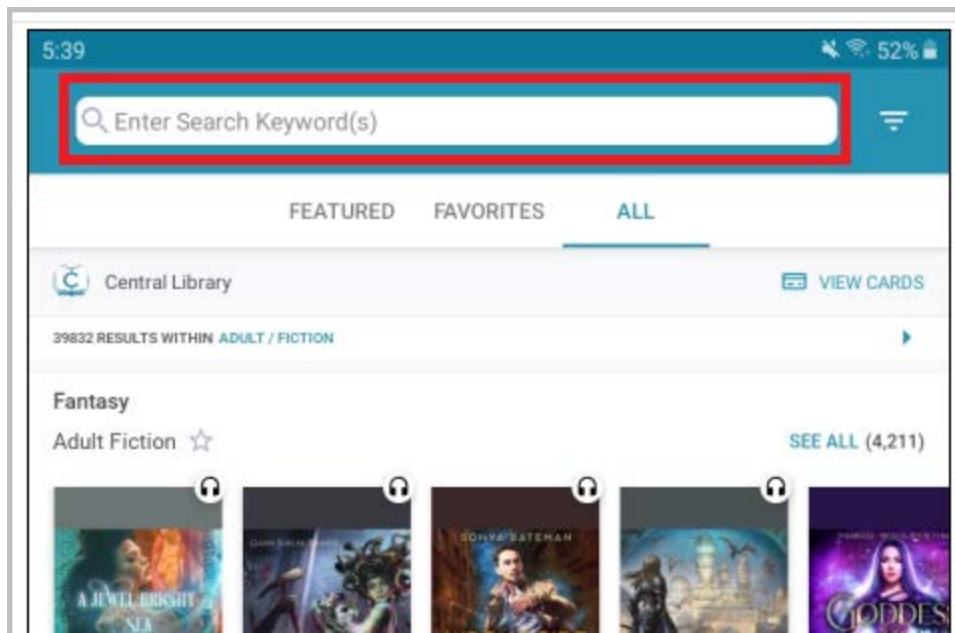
5:39

52%

Enter Search Keyword(s)

FEATURED FAVORITES ALL

Central Library

VIEW CARDS

39832 RESULTS WITHIN ADULT / FICTION

Fantasy

Adult Fiction

SEE ALL (4,211)

A JEWEL BRIGHT SEA

SONYA BATEMAN

GODDESS